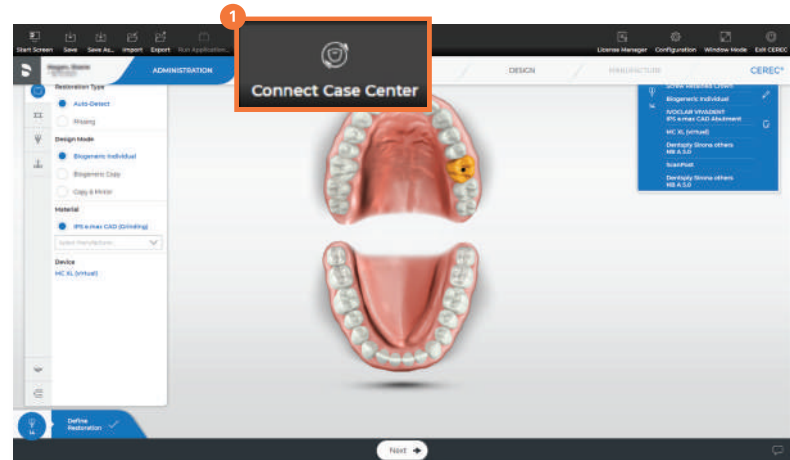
Start Screen Save Save As... Import Export Run Application...

1

Connect Case Center

License Manager Configuration Window Mode Exit CEREC

ADMINISTRATION

DESIGN

MANUFACTURE

CEREC

Restoration Type

Auto-Detect

Pressing

Design Mode

Biogeneric Individual

Biogeneric Copy

Copy & Mirror

Material

IPS e.max CAD (Grinding)

Select Manufacturer

Device

MC XL (virtual)

Screw Retained Crown

Biogeneric Individual

IVOCLAR VIVADENT IPS e.max CAD Abutment

MC XL (virtual)

Dentsply Sirona others NB A 3.0

ScanPost

Dentsply Sirona others NB A 3.0

Define Restoration

Next